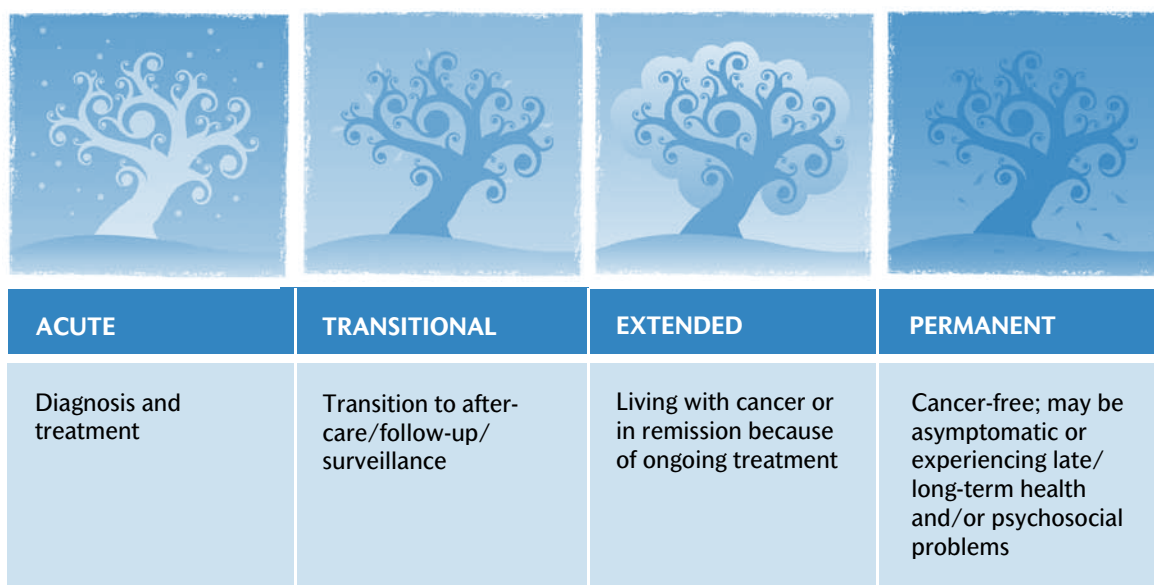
| ACUTE | TRANSITIONAL | EXTENDED | PERMANENT |
|---|---|---|---|
| Diagnosis and treatment | Transition to aftercare/follow-up/ surveillance | Living with cancer or in remission because of ongoing treatment | Cancer-free; may be asymptomatic or experiencing late/ long-term health and/or psychosocial problems |